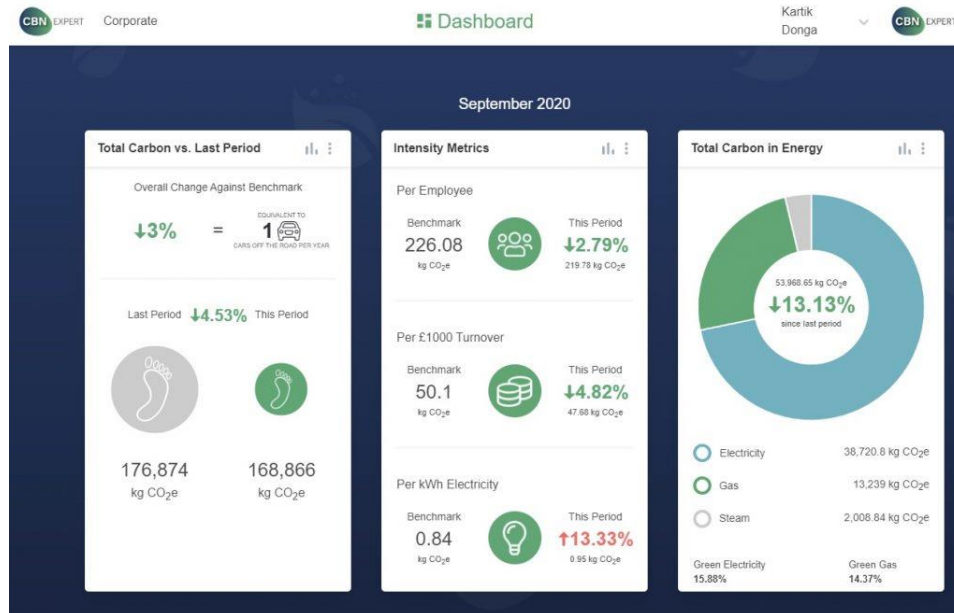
CBN EXPERT Corporate

Dashboard

Kartik Donga

CBN EXPERT

September 2020

Total Carbon vs. Last Period

Overall Change Against Benchmark

↓3% = EQUIVALENT TO 1 CARS OFF THE ROAD PER YEAR

Last Period ↓4.53% This Period

176,874 kg $CO_2e$

168,866 kg $CO_2e$

Intensity Metrics

Per Employee

Benchmark 226.08 kg $CO_2e$

This Period ↓2.79% 219.78 kg $CO_2e$

Per £1000 Turnover

Benchmark 50.1 kg $CO_2e$

This Period ↓4.82% 47.68 kg $CO_2e$

Per kWh Electricity

Benchmark 0.84 kg $CO_2e$

This Period ↑13.33% 0.95 kg $CO_2e$

Total Carbon in Energy

53,968.65 kg $CO_2e$ ↓13.13% since last period

Electricity 38,720.8 kg $CO_2e$

Gas 13,239 kg $CO_2e$

Steam 2,008.84 kg $CO_2e$

Green Electricity 15.88%

Green Gas 14.37%